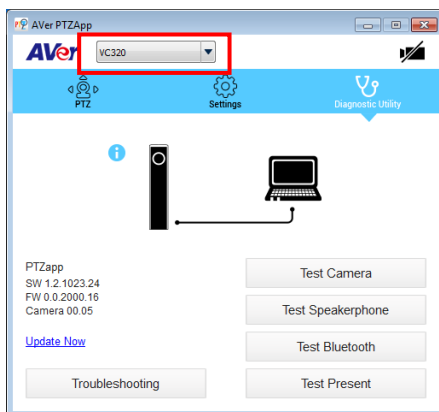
AVer PTZApp

AVer

VC320

PTZ

Settings

Diagnostic Utility

PTZapp
SW 1.2.1023.24
FW 0.0.2000.16
Camera 00.05

Update Now

Troubleshooting

Test Camera

Test Speakerphone

Test Bluetooth

Test Present